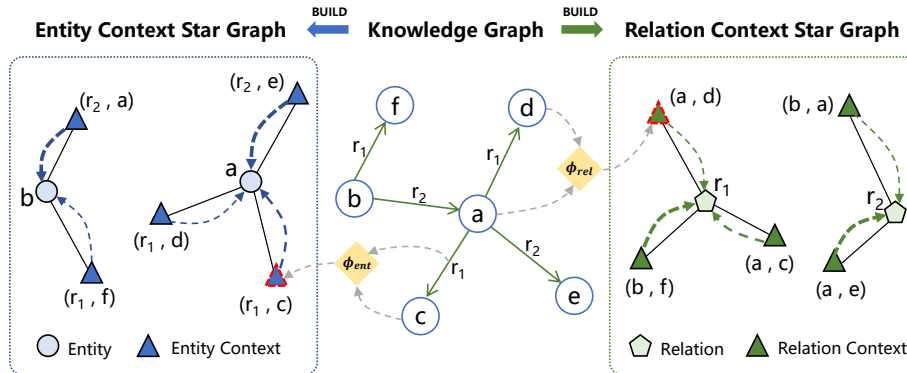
Entity Context Star Graph BUILD Knowledge Graph BUILD Relation Context Star Graph

$(r_2, a)$

$(r_2, e)$

b

a

$(r_1, d)$

$(r_1, f)$

$(r_1, c)$

Entity Entity Context

f

d

$r_1$

$r_1$

$\phi_{rel}$

b

$r_2$

a

$\phi_{ent}$

$r_1$

$r_2$

c

e

(a , d)

(b , a)

$r_1$

$r_2$

(a , c)

(b , f)

(a , e)

Relation Relation Context